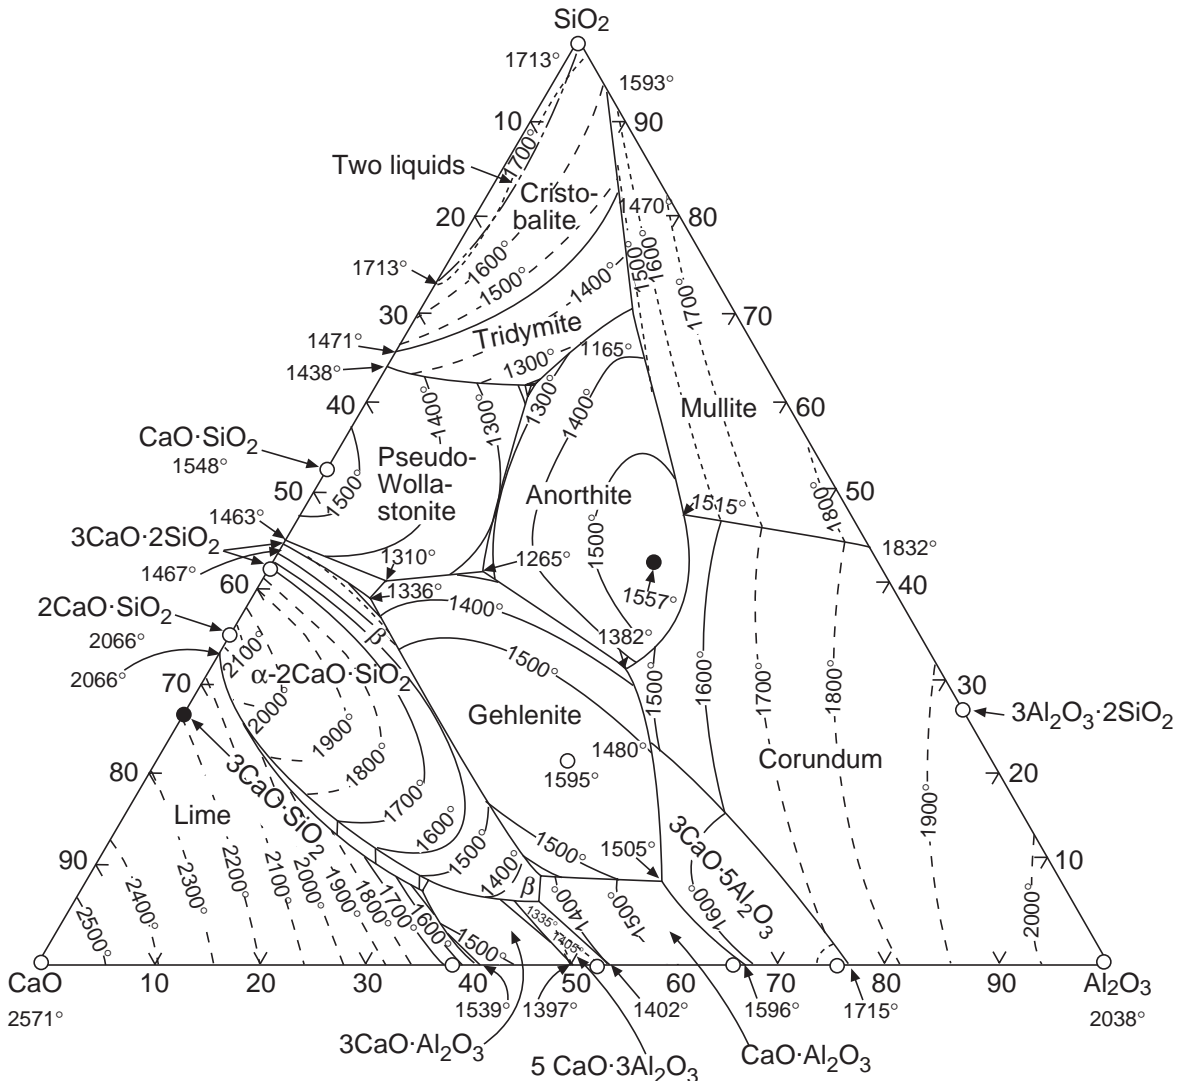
$SiO_2$
1713°
1593°
10
90
Two liquids
1700°
Cristobalite
20
1470°
80
1600°
1500°
1713°
1400°
1500°
1600°
30
1700°
70
1471°
Tridymite
1438°
1300°
1165°
40
1400°
1300°
1300°
1400°
Mullite
60
$CaO \cdot SiO_2$
1548°
Pseudo-Wollastonite
Anorthite
1800°
50
50
1500°
1515°
1500°
3CaO·$2SiO_2$
1463°
1310°
1832°
1467°
60
1265°
1557°
40
2CaO·$SiO_2$
2066°
1336°
1400°
1382°
β
2066°
2100°
α-2CaO·$SiO_2$
1500°
70
2000°
1900°
Gehlenite
1500°
1600°
1700°
1800°
30
$3Al_2O_3 \cdot 2SiO_2$
3CaO·$SiO_2$
1800°
1480°
80
1595°
Corundum
20
Lime
1700°
1600°
1500°
1505°
3CaO·$5Al_2O_3$
1900°
90
2400°
2300°
2200°
2100°
2000°
1900°
1800°
1700°
1600°
1500°
1400°
β
1400°
1500°
1600°
2000°
10
2500°
1335°
1405°
CaO
10
20
30
40
50
60
70
80
90
$Al_2O_3$
2571°
1539°
1397°
1402°
1596°
1715°
2038°
3CaO·$Al_2O_3$
5 CaO·$3Al_2O_3$
CaO·$Al_2O_3$